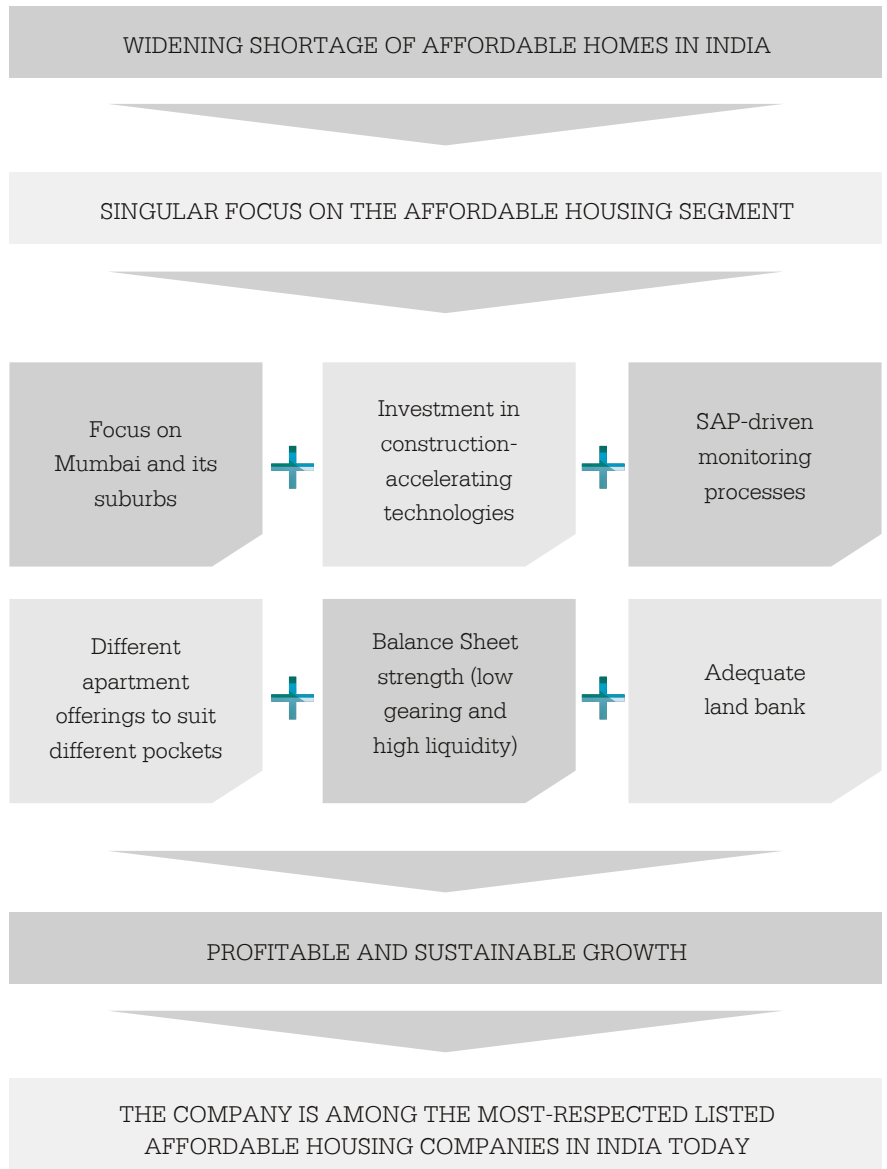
WIDENING SHORTAGE OF AFFORDABLE HOMES IN INDIA

SINGULAR FOCUS ON THE AFFORDABLE HOUSING SEGMENT

Focus on Mumbai and its suburbs

+

Investment in construction-accelerating technologies

+

SAP-driven monitoring processes

Different apartment offerings to suit different pockets

+

Balance Sheet strength (low gearing and high liquidity)

+

Adequate land bank

PROFITABLE AND SUSTAINABLE GROWTH

THE COMPANY IS AMONG THE MOST-RESPECTED LISTED AFFORDABLE HOUSING COMPANIES IN INDIA TODAY